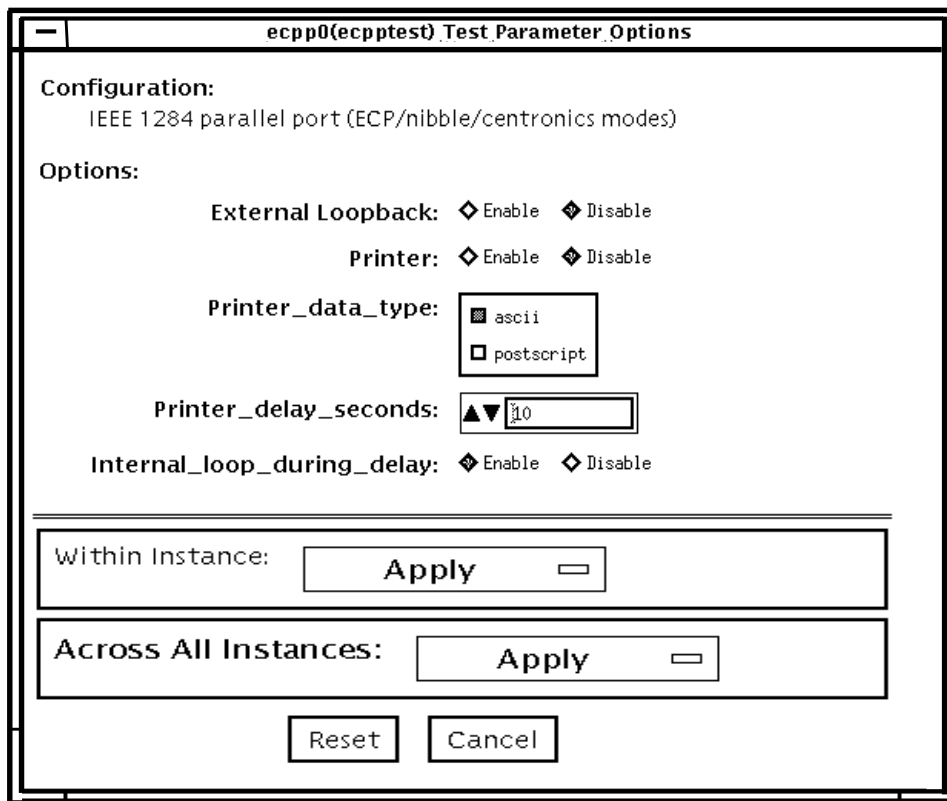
ecpp0(ecpptest) Test Parameter Options

Configuration:
IEEE 1284 parallel port (ECP/nibble/centronics modes)

Options:

External Loopback: Enable Disable

Printer: Enable Disable

Printer_data_type: ascii postscript

Printer_delay_seconds: 10

Internal_loop_during_delay: Enable Disable

Within Instance: Apply

Across All Instances: Apply

Reset Cancel